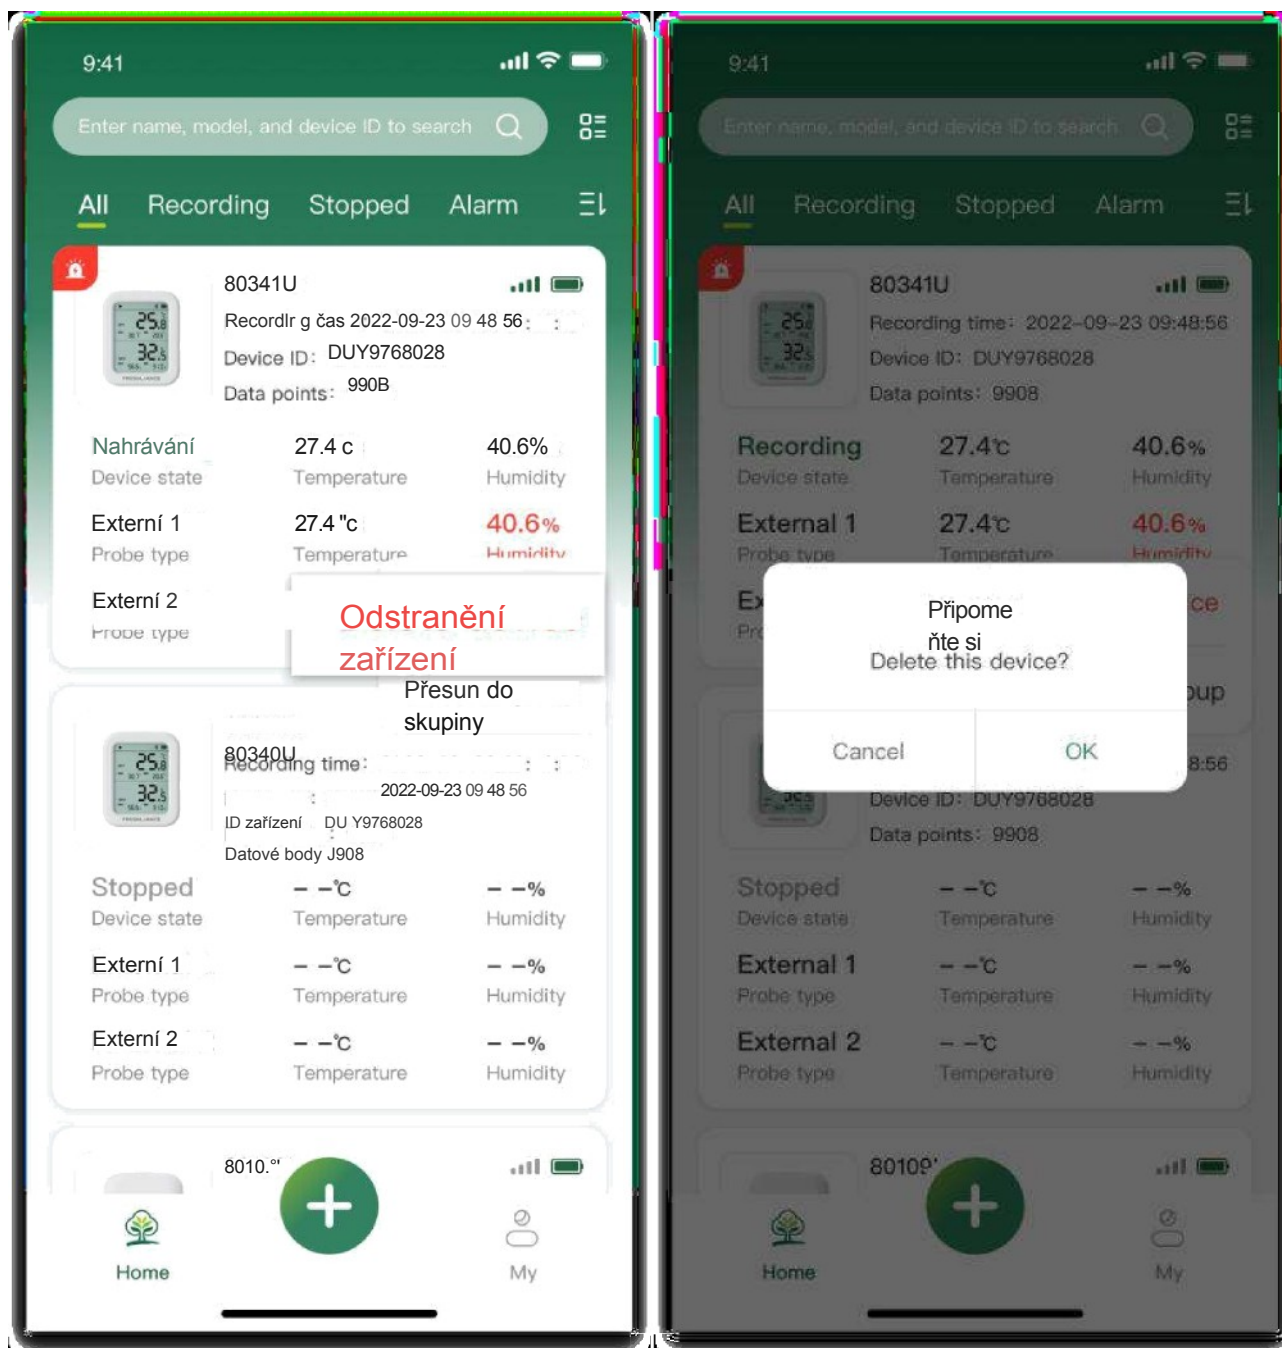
9:41

Enter name, model, and device ID to search

All Recording Stopped Alarm

80341U

Recordlr g čas 2022-09-23 09 48 56

Device ID: DUY9768028

Data points: 990B

Nahrávání
Device state

27.4 c
Temperature

40.6%
Humidity

Externí 1
Probe type

27.4 "c
Temperature

40.6%
Humidity

Externí 2
Probe type

Odstranění zařízení

Přesun do skupiny

80340U
Recording time:
2022-09-23 09 48 56
ID zařízení DU Y9768028
Datové body J908

Stopped
Device state

– –℃
Temperature

– –%
Humidity

Externí 1
Probe type

– –℃
Temperature

– –%
Humidity

Externí 2
Probe type

– –℃
Temperature

– –%
Humidity

8010.

Home

My

9:41

Enter name, model, and device ID to search

All Recording Stopped Alarm

80341U

Recording time: 2022-09-23 09:48:56

Device ID: DUY9768028

Data points: 9908

Recording
Device state

27.4℃
Temperature

40.6%
Humidity

External 1
Probe type

27.4℃
Temperature

40.6%
Humidity

Ex
Pro

ce

Připome ňte si
Delete this device?

Cancel OK

oup

8:56

Device ID: DUY9768028

Data points: 9908

Stopped
Device state

– –℃
Temperature

– –%
Humidity

External 1
Probe type

– –℃
Temperature

– –%
Humidity

External 2
Probe type

– –℃
Temperature

– –%
Humidity

80109'

Home

My